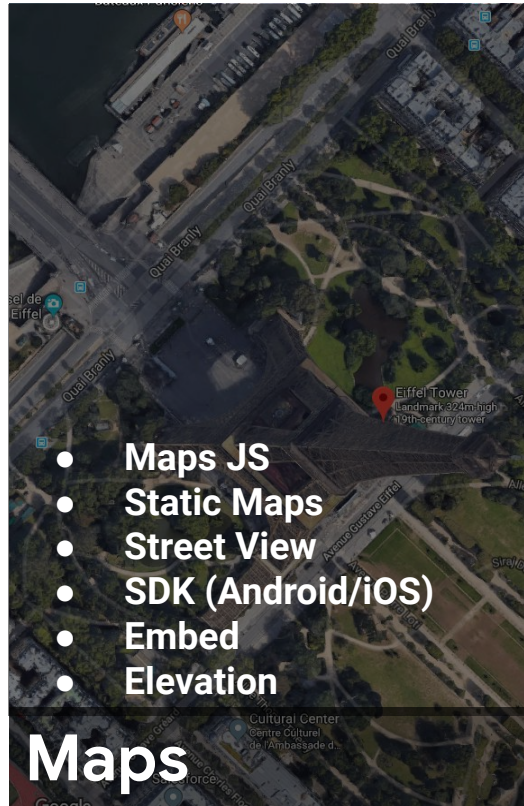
Quai Branly

Quai Branly

Quai Branly

Quai Branly

sel de Eiffel

Eiffel Tower
Landmark 324m-high 19th-century tower

- Maps JS
- Static Maps
- Street View
- SDK (Android/iOS)
- Embed
- Elevation

Avenue Gustave Eiffel

Cultural Center
Centre Culturel de l'Ambassade d...

Maps